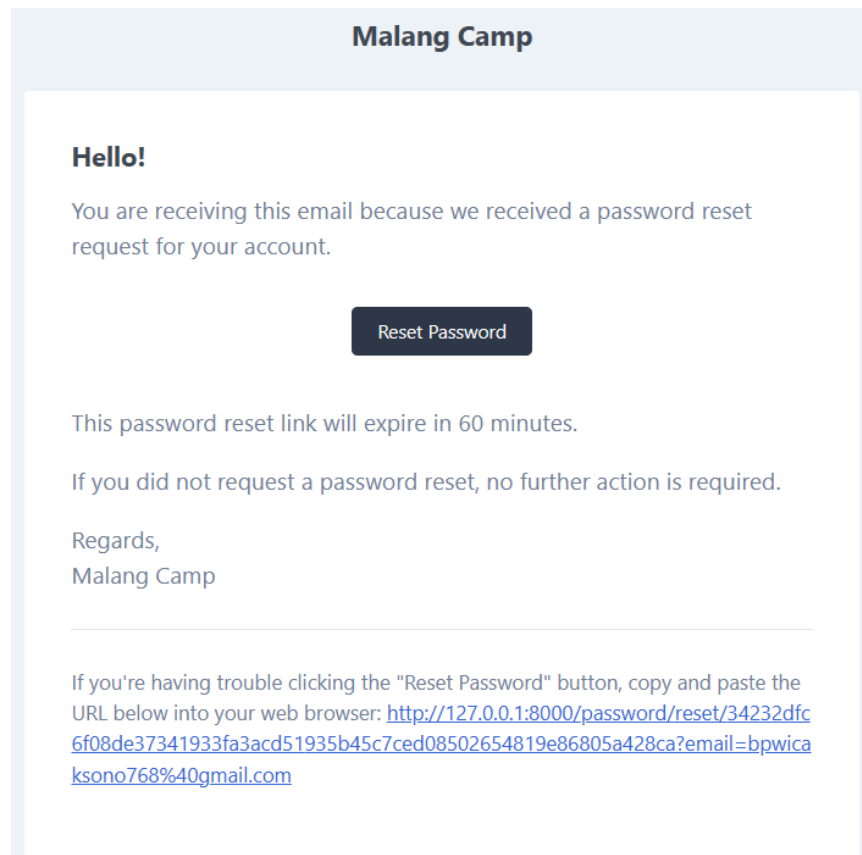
Malang Camp

Hello!

You are receiving this email because we received a password reset request for your account.

Reset Password

This password reset link will expire in 60 minutes.

If you did not request a password reset, no further action is required.

Regards,
Malang Camp

If you're having trouble clicking the "Reset Password" button, copy and paste the URL below into your web browser: http://127.0.0.1:8000/password/reset/34232dfc6f08de37341933fa3acd51935b45c7ced08502654819e86805a428ca?email=bpwicaksono768%40gmail.com